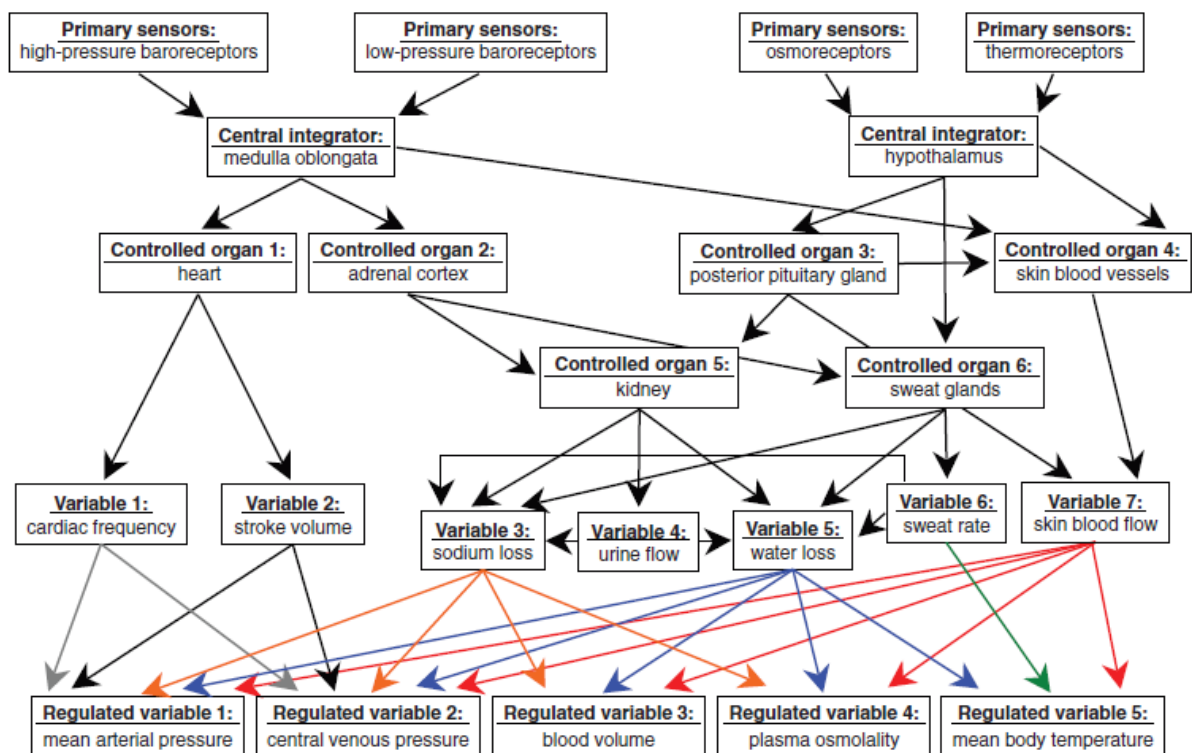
Primary sensors:
high-pressure baroreceptors

Primary sensors:
low-pressure baroreceptors

Primary sensors:
osmoreceptors

Primary sensors:
thermoreceptors

Central integrator:
medulla oblongata

Central integrator:
hypothalamus

Controlled organ 1:
heart

Controlled organ 2:
adrenal cortex

Controlled organ 3:
posterior pituitary gland

Controlled organ 4:
skin blood vessels

Controlled organ 5:
kidney

Controlled organ 6:
sweat glands

Variable 1:
cardiac frequency

Variable 2:
stroke volume

Variable 3:
sodium loss

Variable 4:
urine flow

Variable 5:
water loss

Variable 6:
sweat rate

Variable 7:
skin blood flow

Regulated variable 1:
mean arterial pressure

Regulated variable 2:
central venous pressure

Regulated variable 3:
blood volume

Regulated variable 4:
plasma osmolality

Regulated variable 5:
mean body temperature